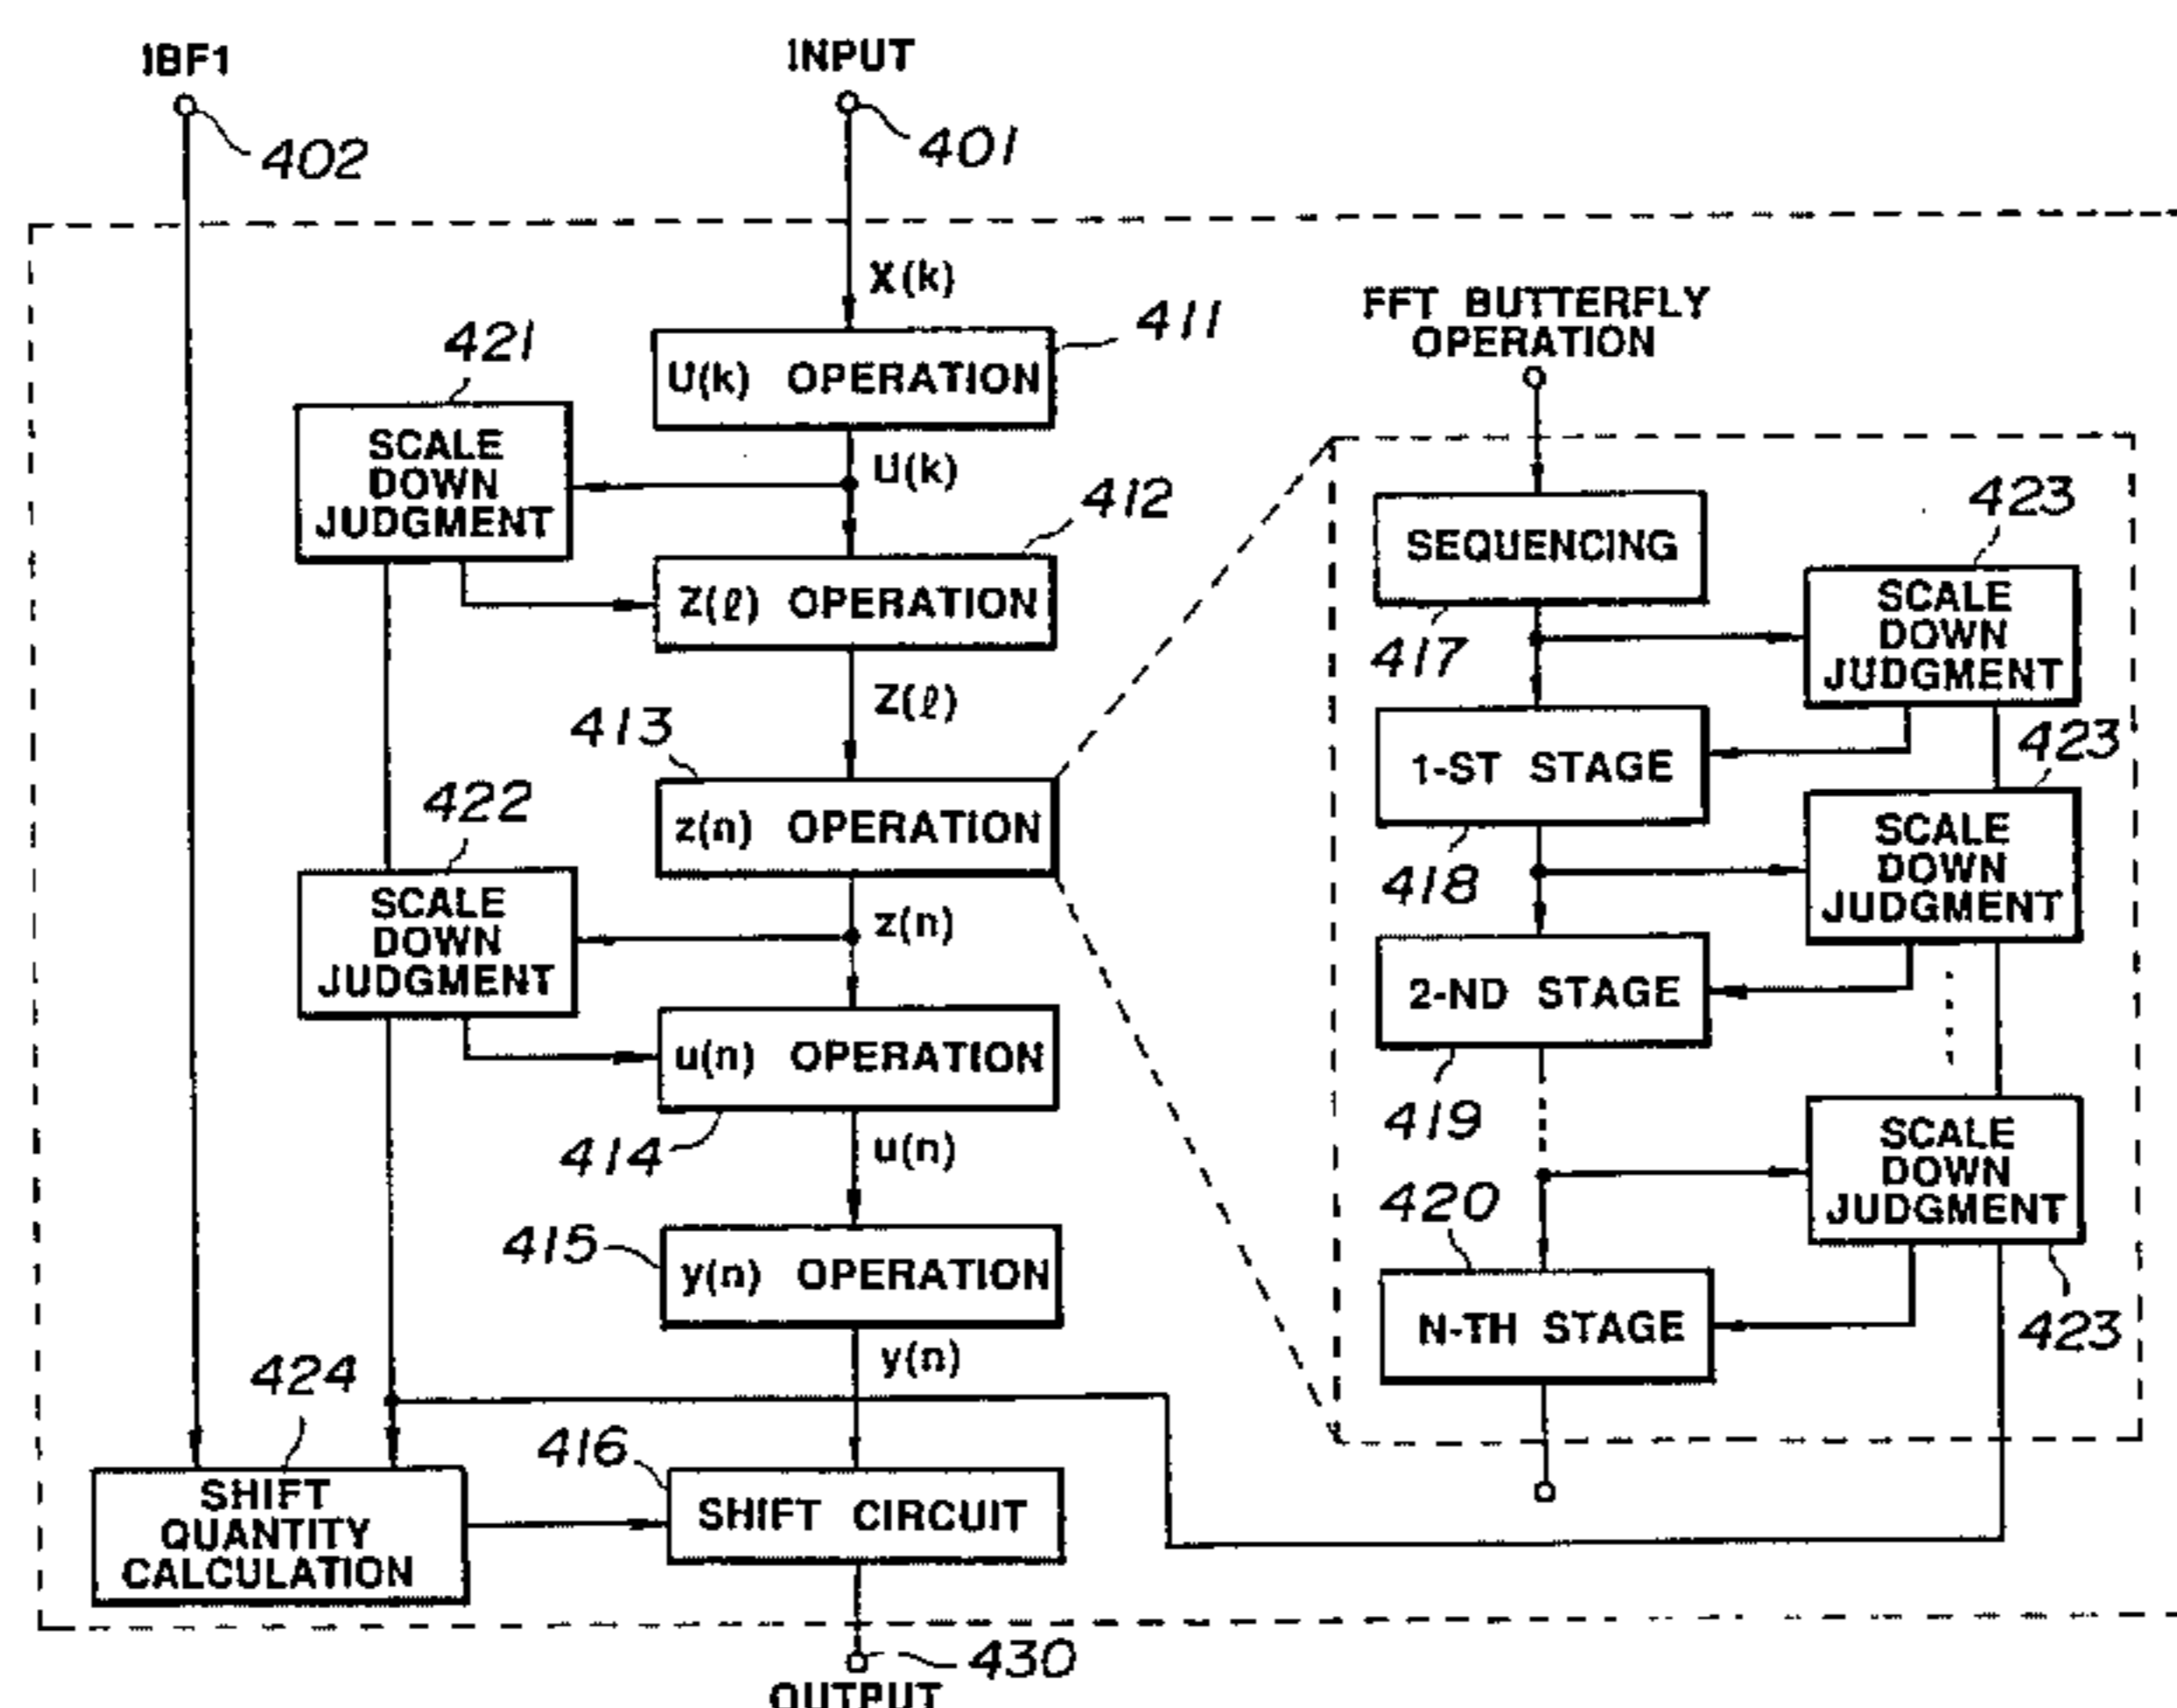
IBF1
402
INPUT
401
X(k)
421
U(k) OPERATION
411
FFT BUTTERFLY OPERATION
SCALE DOWN JUDGMENT
U(k)
412
Z(ℓ) OPERATION
SEQUENCING
423
SCALE DOWN JUDGMENT
417
Z(ℓ)
413
1-ST STAGE
423
422
z(n) OPERATION
418
SCALE DOWN JUDGMENT
SCALE DOWN JUDGMENT
z(n)
2-ND STAGE
u(n) OPERATION
419
414
u(n)
SCALE DOWN JUDGMENT
420
415
y(n) OPERATION
N-TH STAGE
423
424
y(n)
416
SHIFT QUANTITY CALCULATION
SHIFT CIRCUIT
430
OUTPUT